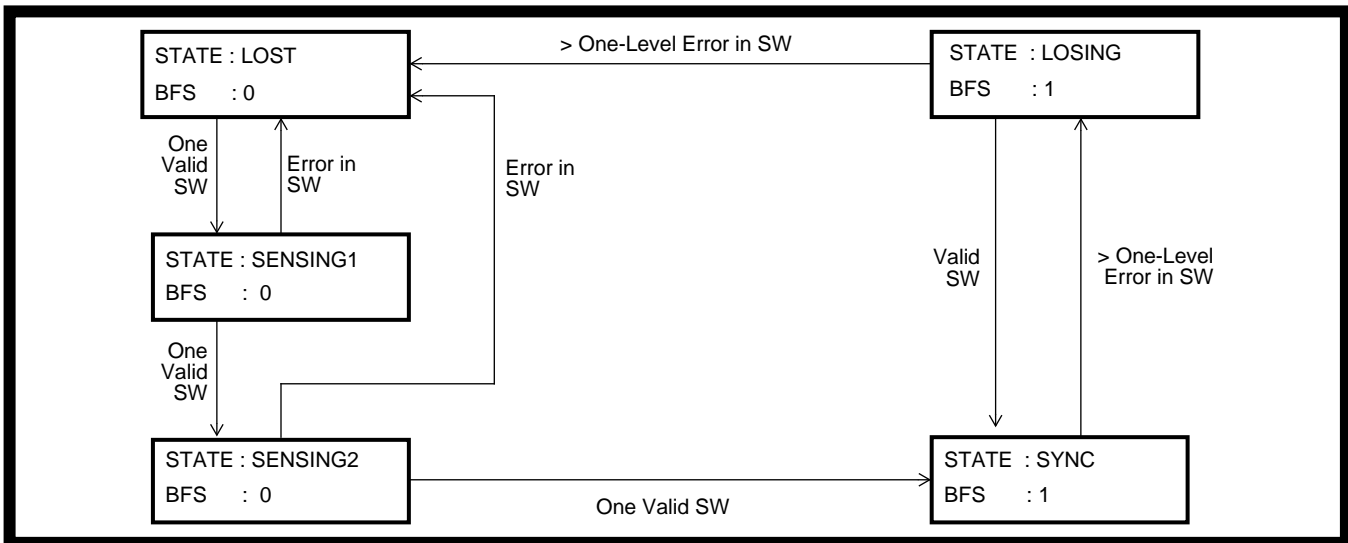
STATE : LOST
BFS : 0

> One-Level Error in SW

STATE : LOSING
BFS : 1

One Valid SW

Error in SW

Error in SW

STATE : SENSING1
BFS : 0

Valid SW

> One-Level Error in SW

One Valid SW

STATE : SENSING2
BFS : 0

One Valid SW

STATE : SYNC
BFS : 1